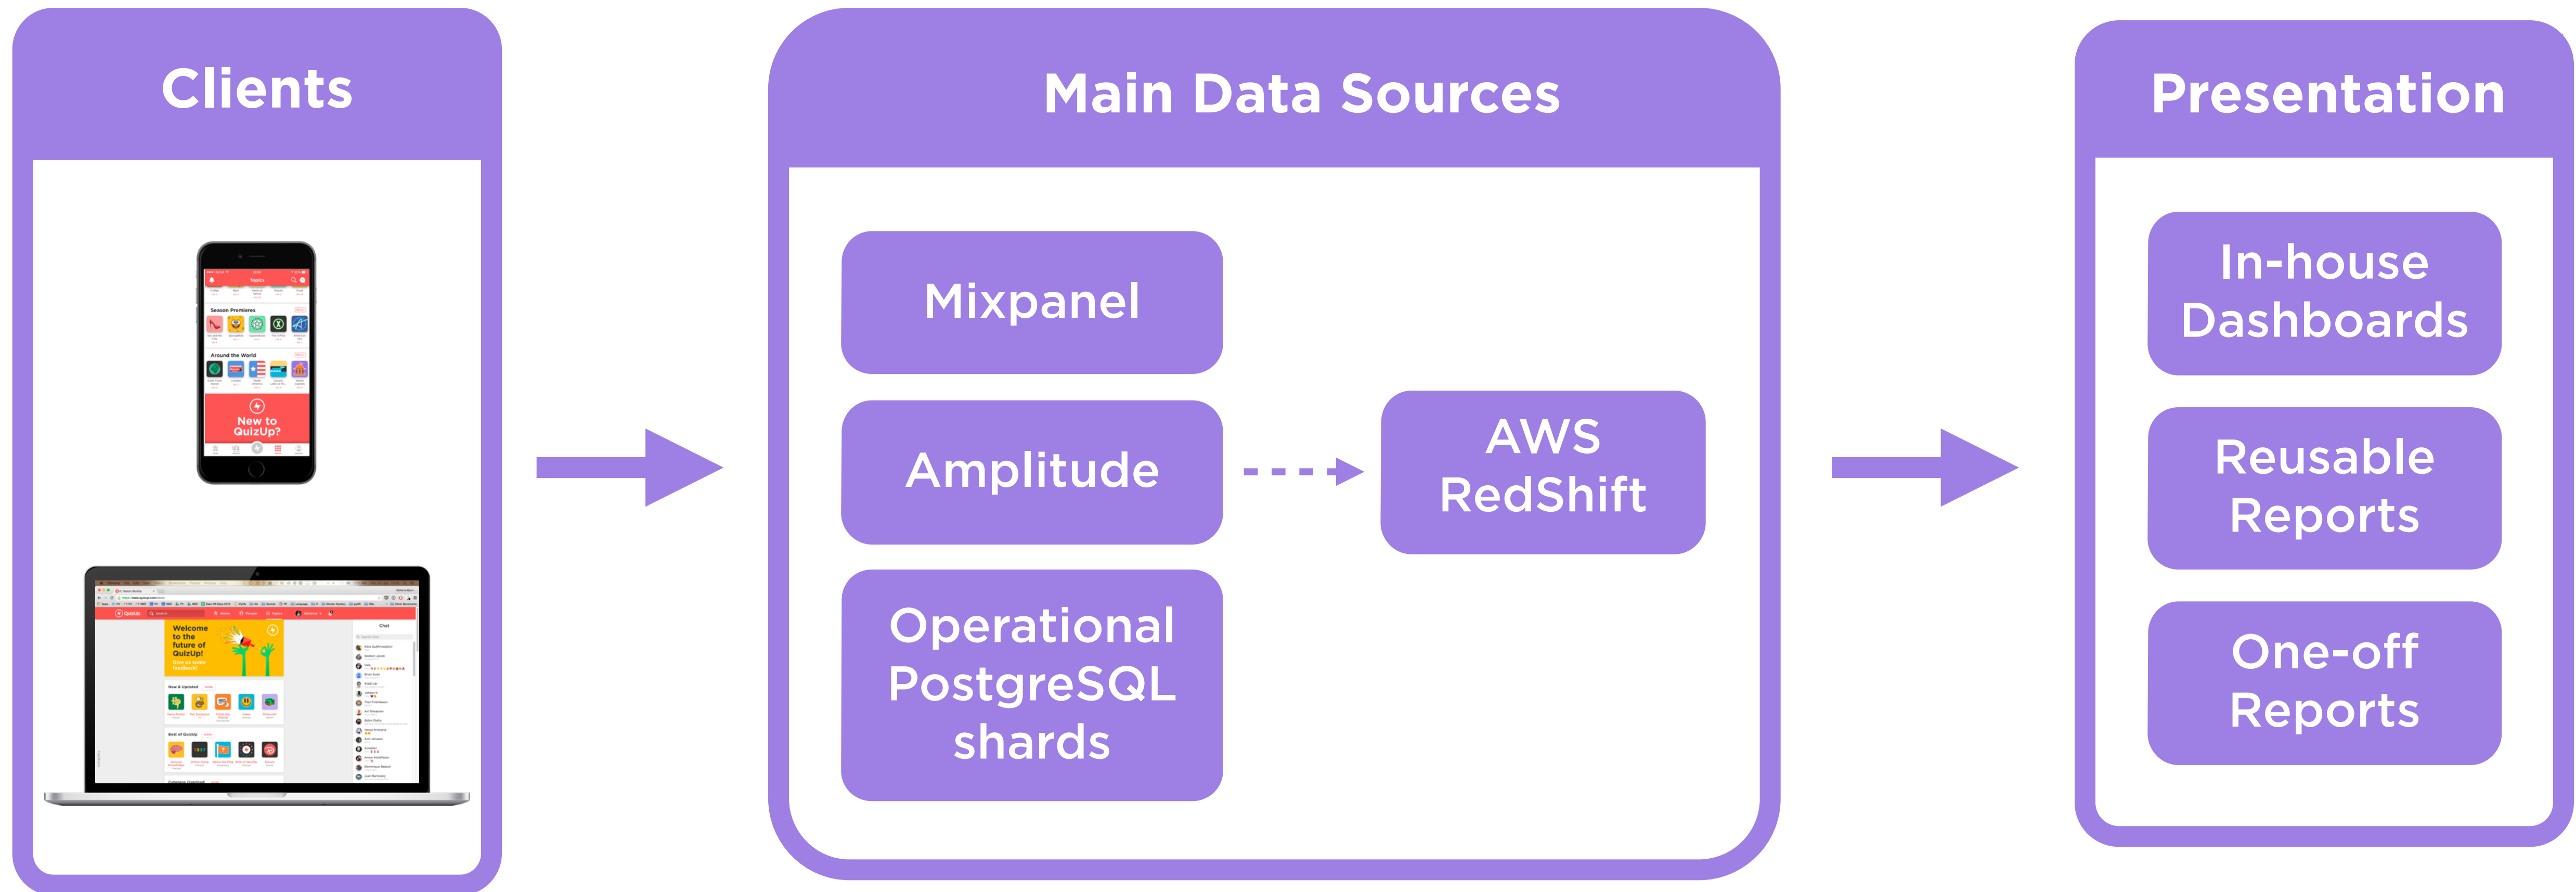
Clients

Topics
Season Premieres
Around the World
New to QuizUp?

QuizUp
Welcome to the future of QuizUp!
Give us some feedback!
New & Updated
Best of QuizUp
Chat

Main Data Sources

Mixpanel

Amplitude

Operational PostgreSQL shards

AWS RedShift

Presentation

In-house Dashboards

Reusable Reports

One-off Reports